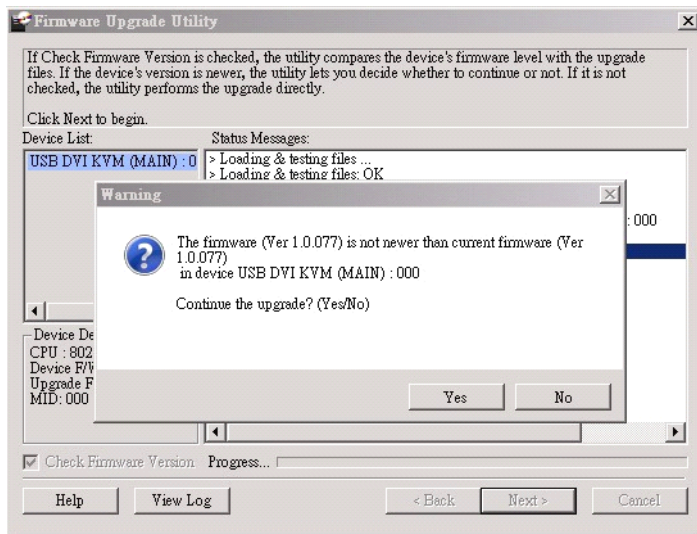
Firmware Upgrade Utility

If Check Firmware Version is checked, the utility compares the device's firmware level with the upgrade files. If the device's version is newer, the utility lets you decide whether to continue or not. If it is not checked, the utility performs the upgrade directly.

Click Next to begin.

Device List:

USB DVI KVM (MAIN) : 0

Status Messages:

> Loading & testing files ...
> Loading & testing files: OK

: 000

Device De
CPU : 802
Device F/W
Upgrade F
MID: 000

Warning

The firmware (Ver 1.0.077) is not newer than current firmware (Ver 1.0.077)
in device USB DVI KVM (MAIN) : 000

Continue the upgrade? (Yes/No)

Yes

No

Check Firmware Version

Progress...

Help

View Log

< Back

Next >

Cancel